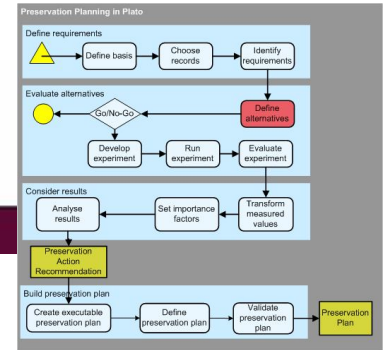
Preservation Planning in Plato

Define requirements

Define basis

Choose records

Identify requirements

Evaluate alternatives

Go/No-Go

Define alternatives

Develop experiment

Run experiment

Evaluate experiment

Consider results

Analyse results

Set importance factors

Transform measured values

Preservation Action Recommendation

Build preservation plan

Create executable preservation plan

Define preservation plan

Validate preservation plan

Preservation Plan